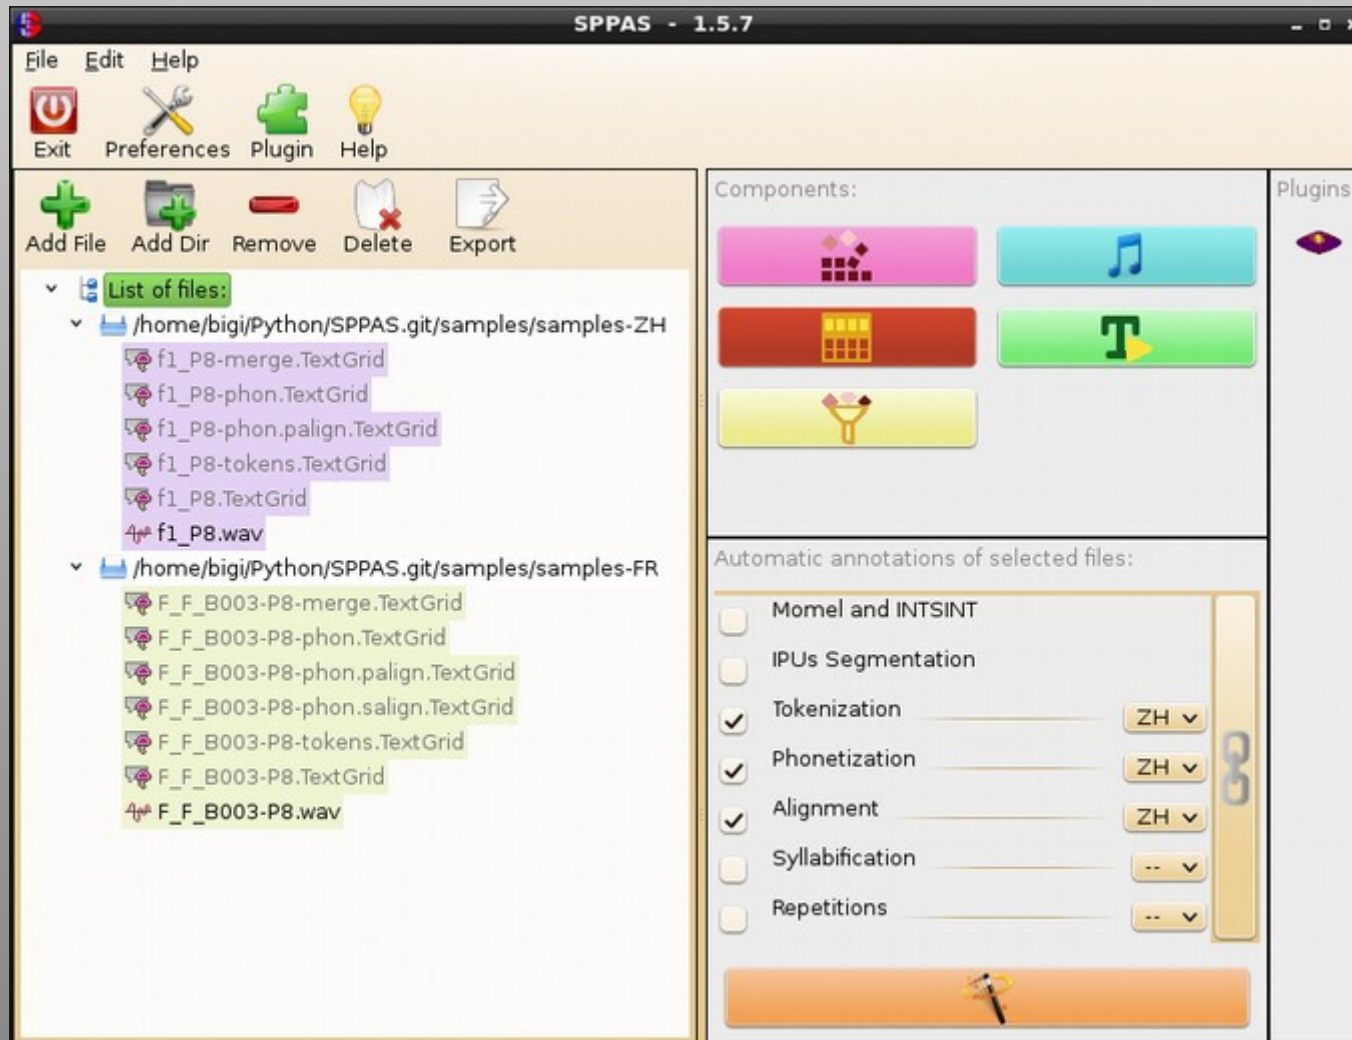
SPPAS - 1.5.7

File Edit Help

Exit Preferences Plugin Help

Add File Add Dir Remove Delete Export

List of files:
/home/bigi/Python/SPPAS.git/samples/samples-ZH
f1_P8-merge.TextGrid
f1_P8-phon.TextGrid
f1_P8-phon.palign.TextGrid
f1_P8-tokens.TextGrid
f1_P8.TextGrid
f1_P8.wav
/home/bigi/Python/SPPAS.git/samples/samples-FR
F_F_B003-P8-merge.TextGrid
F_F_B003-P8-phon.TextGrid
F_F_B003-P8-phon.palign.TextGrid
F_F_B003-P8-phon.salign.TextGrid
F_F_B003-P8-tokens.TextGrid
F_F_B003-P8.TextGrid
F_F_B003-P8.wav

Components:

Plugins

Automatic annotations of selected files:

Momel and INTSINT
IPUs Segmentation
Tokenization ZH
Phonetization ZH
Alignment ZH
Syllabification --
Repetitions --